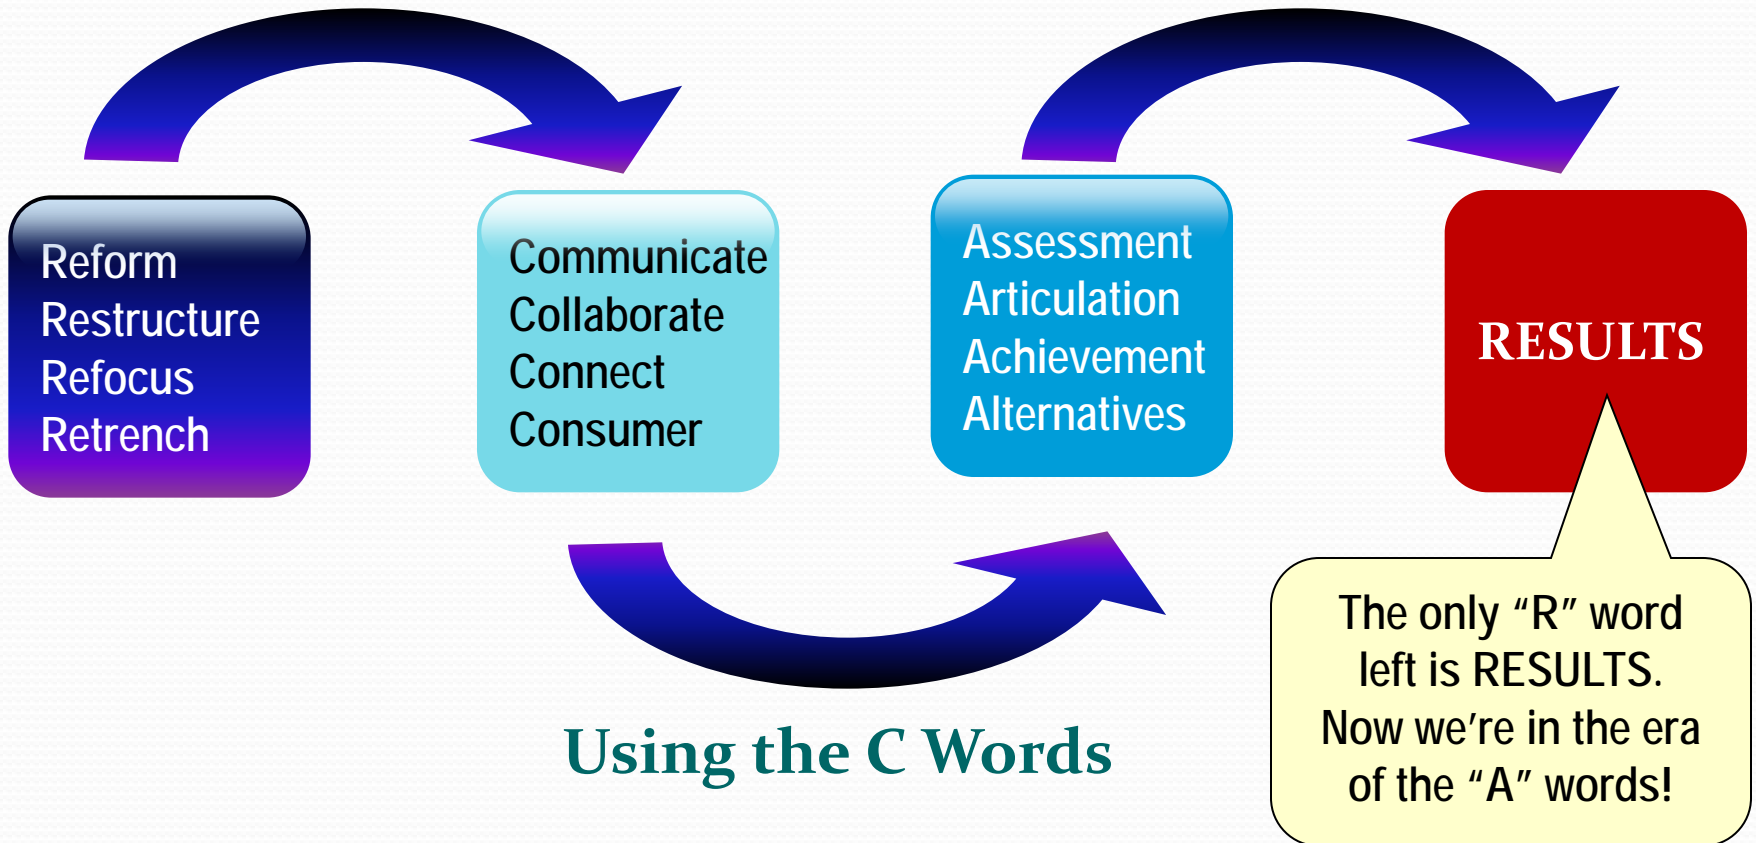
Reform
Restructure
Refocus
Retrench

Communicate
Collaborate
Connect
Consumer

Assessment
Articulation
Achievement
Alternatives

RESULTS

The only “R” word left is RESULTS. Now we’re in the era of the “A” words!

Using the C Words